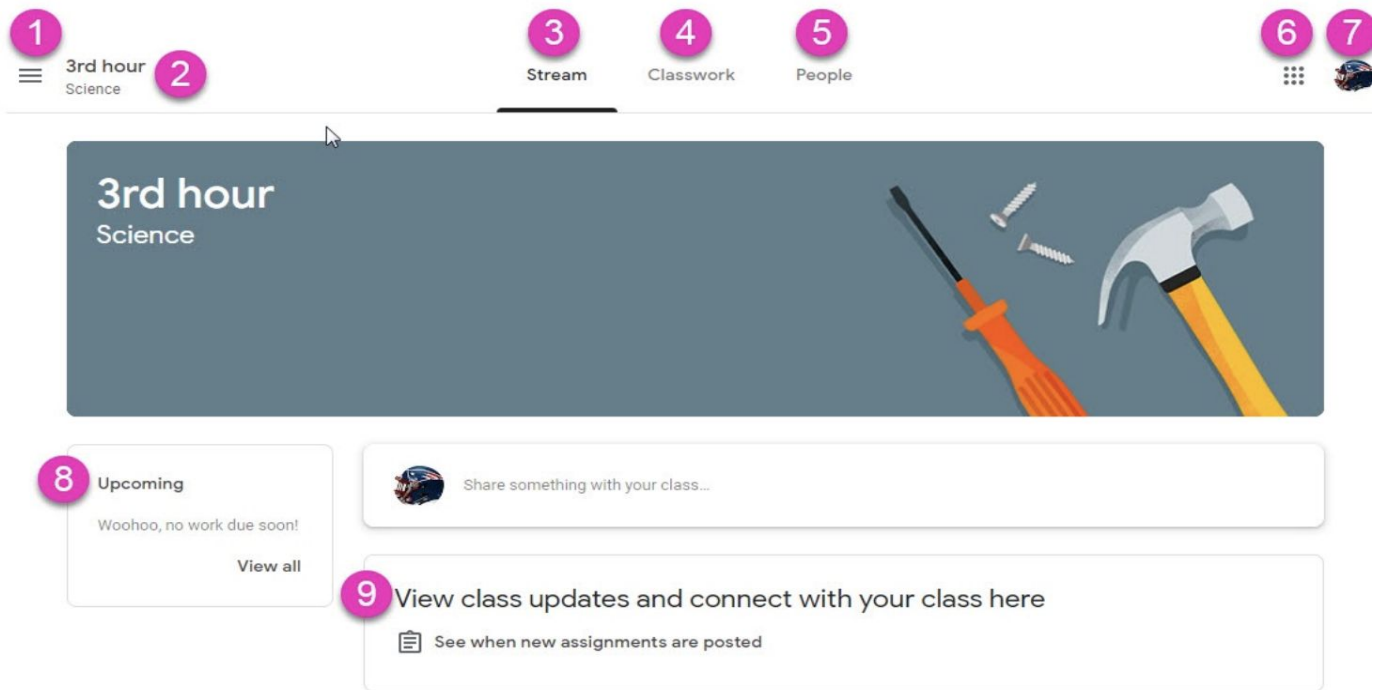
1
3rd hour
Science
2

3
Stream
4
Classwork
5
People

6
7

3rd hour
Science

8
Upcoming
Woohoo, no work due soon!
View all

Share something with your class...

9
View class updates and connect with your class here
See when new assignments are posted